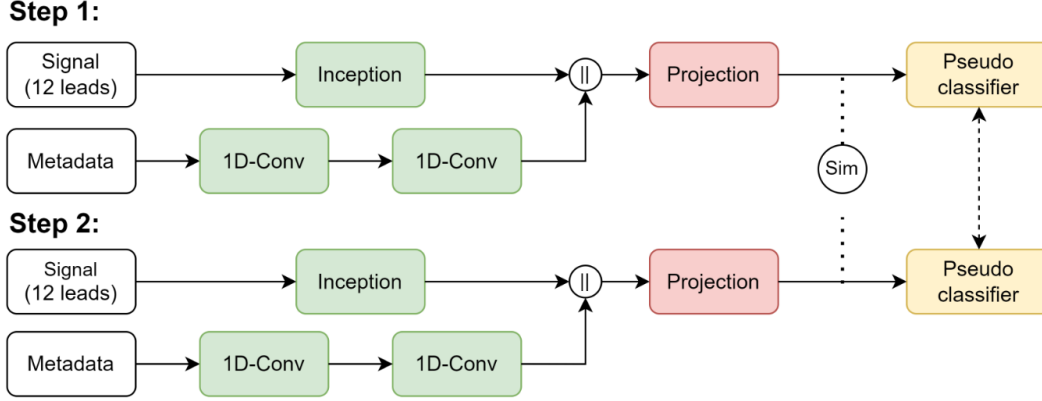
Step 1:

Signal (12 leads)

Inception

||

Projection

Pseudo classifier

Metadata

1D-Conv

1D-Conv

Sim

Step 2:

Signal (12 leads)

Inception

||

Projection

Pseudo classifier

Metadata

1D-Conv

1D-Conv